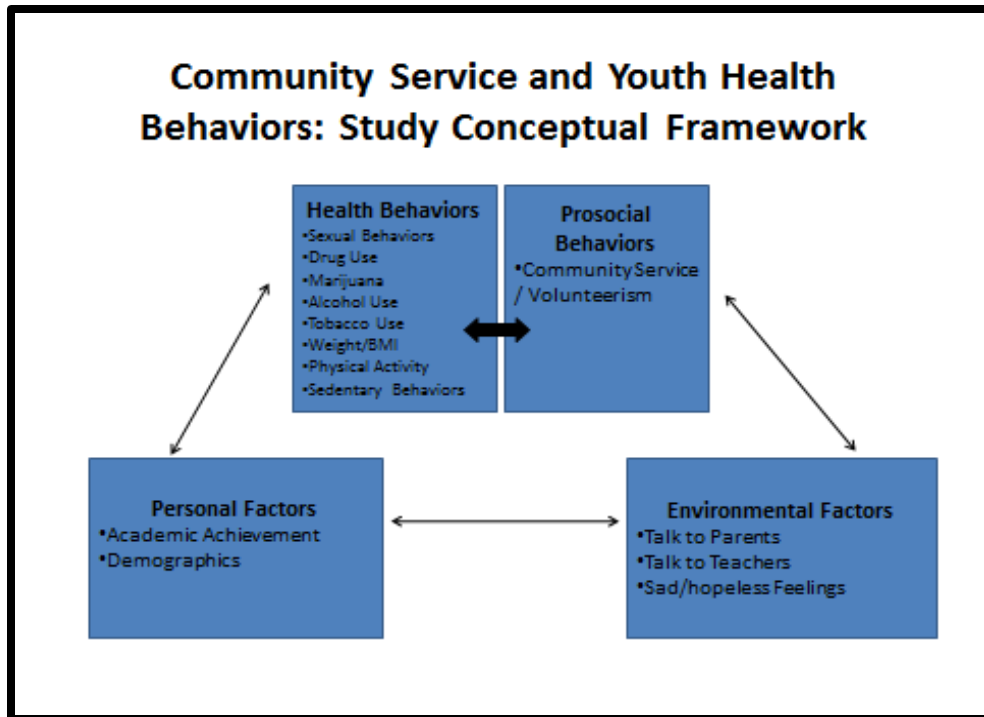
Community Service and Youth Health Behaviors: Study Conceptual Framework

Health Behaviors
•Sexual Behaviors
•Drug Use
•Marijuana
•Alcohol Use
•Tobacco Use
•Weight/BMI
•Physical Activity
•Sedentary Behaviors

Prosocial Behaviors
•Community Service / Volunteerism

Personal Factors
•Academic Achievement
•Demographics

Environmental Factors
•Talk to Parents
•Talk to Teachers
•Sad/hopeless Feelings